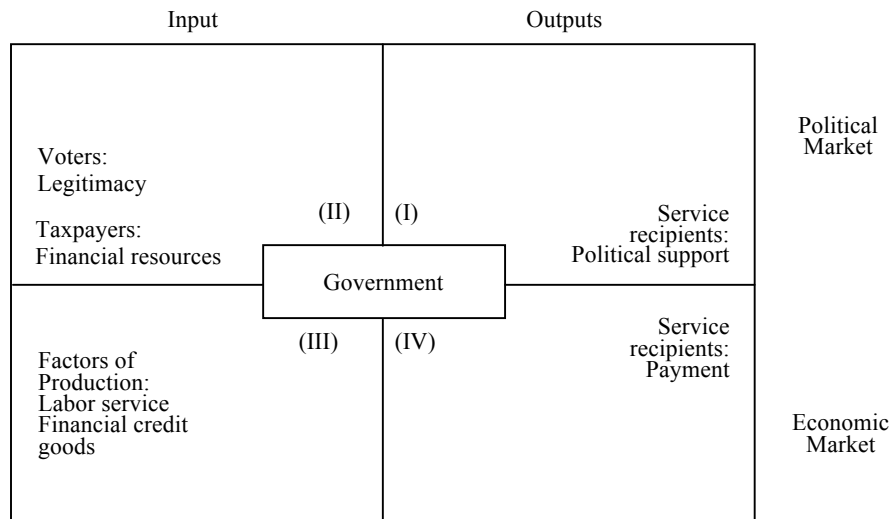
Input

Outputs

Political Market

Voters:
Legitimacy

Taxpayers:
Financial resources

(II)

(I)

Service recipients:
Political support

Government

(III)

(IV)

Service recipients:
Payment

Factors of Production:
Labor service
Financial credit
goods

Economic Market